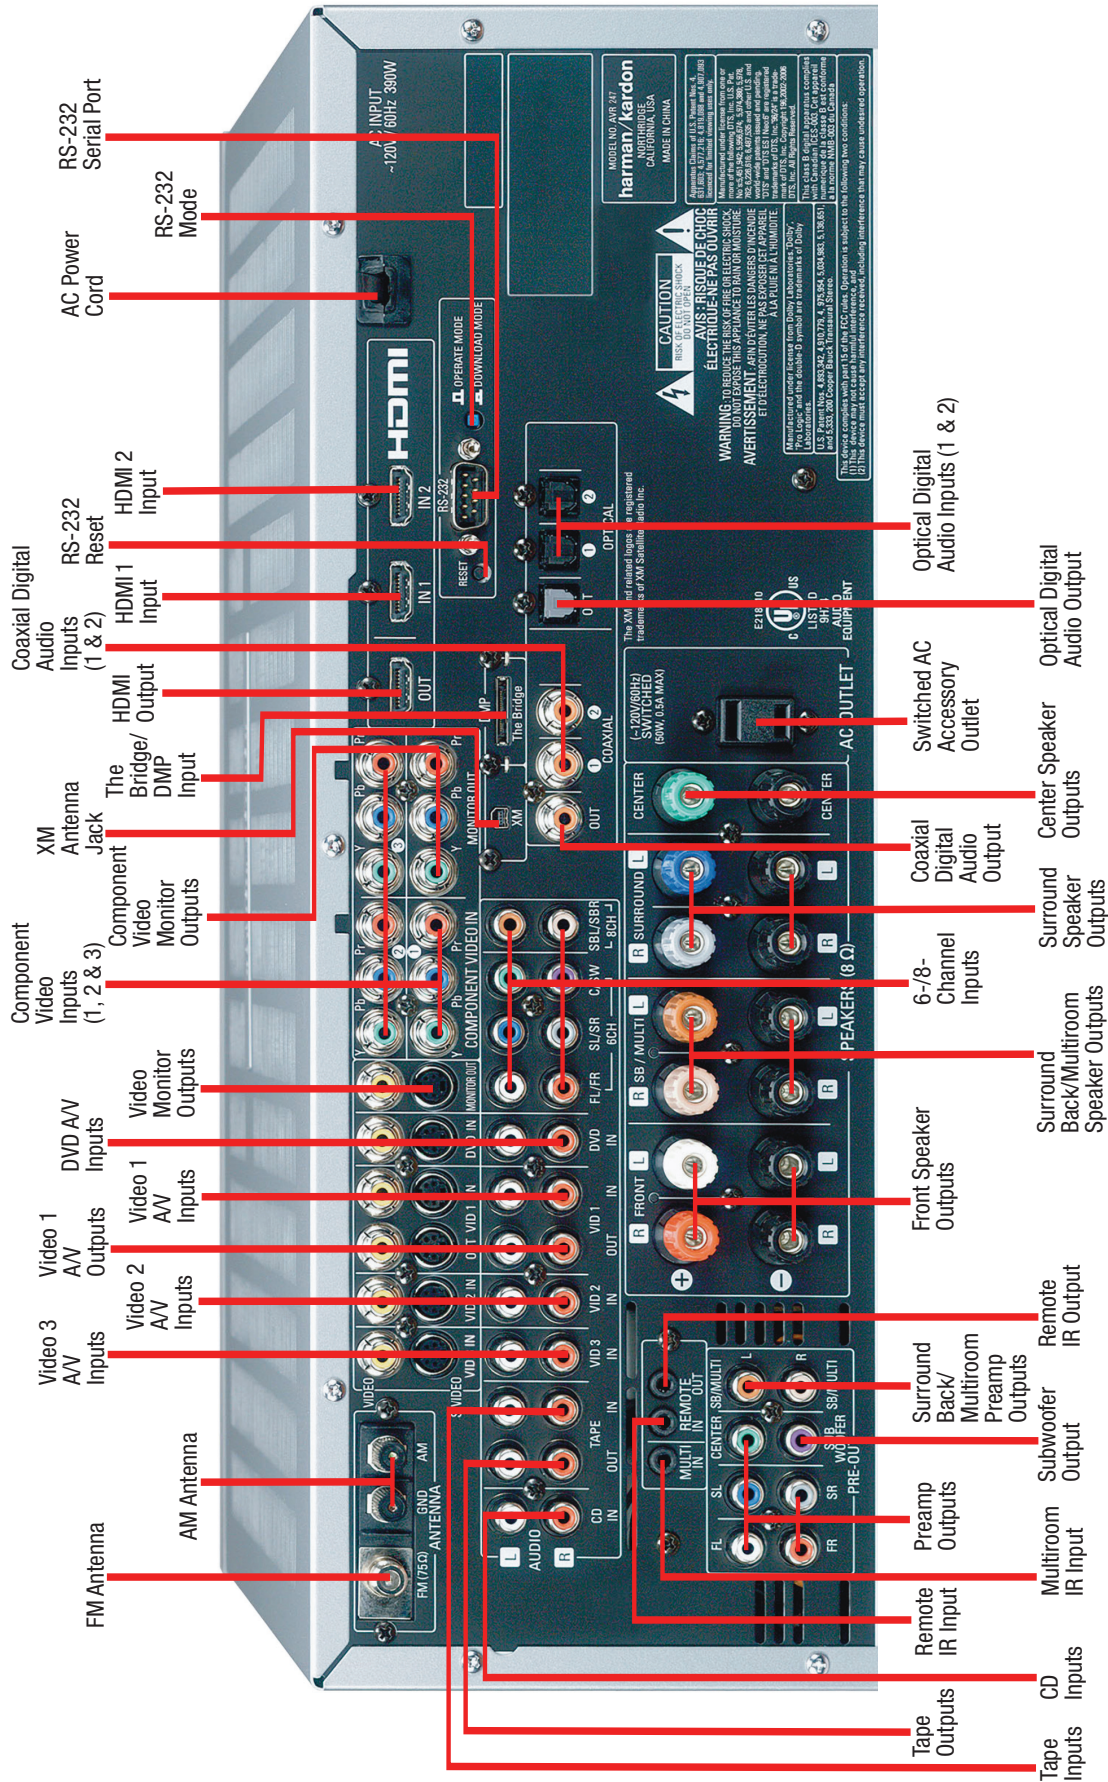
RS-232 Serial Port

RS-232 Mode

AC Power Cord

HDMI 2 Input

RS-232 Reset

HDMI 1 Input

Coaxial Digital Audio Inputs (1 & 2)

HDMI Output

The Bridge/ DMP Input

XM Antenna Jack

Component Video Monitor Outputs

Component Video Inputs (1, 2 & 3)

Video Monitor Outputs

DVD A/V Inputs

Video 1 A/V Inputs

Video 1 A/V Outputs

Video 2 A/V Inputs

Video 3 A/V Inputs

AM Antenna

FM Antenna

Optical Digital Audio Inputs (1 & 2)

Optical Digital Audio Output

Switched AC Accessory Outlet

Center Speaker Outputs

Coaxial Digital Audio Output

Surround Speaker Outputs

6-/8-Channel Inputs

Surround Back/Multiroom Speaker Outputs

Front Speaker Outputs

Remote IR Output

Surround Back/ Multiroom Preamp Outputs

Subwoofer Output

Preamp Outputs

Multiroom IR Input

Remote IR Input

CD Inputs

Tape Outputs

Tape Inputs

AC INPUT ~120V/60Hz 380W

harman/kardon
MODEL NO. AVR 247
NORTHRIDGE CALIFORNIA, USA
MADE IN CHINA

HDMI
IN 2
IN 1
OUT
RS-232
RESET
OPERATE MODE
DOWNLOAD MODE

CAUTION
RISK OF ELECTRIC SHOCK DO NOT OPEN
AVIS: RISQUE DE CHOC ÉLECTRIQUE-NE PAS OUVRIR
WARNING: TO REDUCE THE RISK OF FIRE OR ELECTRIC SHOCK DO NOT EXPOSE THIS APPLIANCE TO RAIN OR MOISTURE
AVERTISSEMENT: AFIN D'ÉVITER LES DANGERS D'INCENDIE ET D'ÉLECTROCUTION, NE PAS EXPOSER CET APPAREIL À LA PLUIE NI À L'HUMIDITÉ

OPTICAL
1
2
OUT
COAXIAL
1
2
OUT
The Bridge
DMP
XM
MONITOR OUT
(~120V/60Hz) SWITCHED (50W, 0.5A MAX)
AC OUTLET
LISTED AUDIO EQUIPMENT
CENTER
SURROUND
SB / MULTI
FRONT
SPEAKERS (8 Ω)
L
R
COMPONENT VIDEO IN
Pr
Pb
Y
1
2
3
SBL/SBR 8CH
C/SW
SL/SR 6CH
FL/FR
MONITOR OUT
DVD IN
VID 1 IN
VID 1 OUT
VID 2 IN
VID 3 IN
TAPE IN
TAPE OUT
CD IN
AUDIO
VIDEO
S-VIDEO
AM
GND
FM (75Ω)
ANTENNA
REMOTE IN
REMOTE OUT
MULTI IN
CENTER
SB/MULTI
SUB WOOFER
SL
SR
FL
FR
PRE-OUT